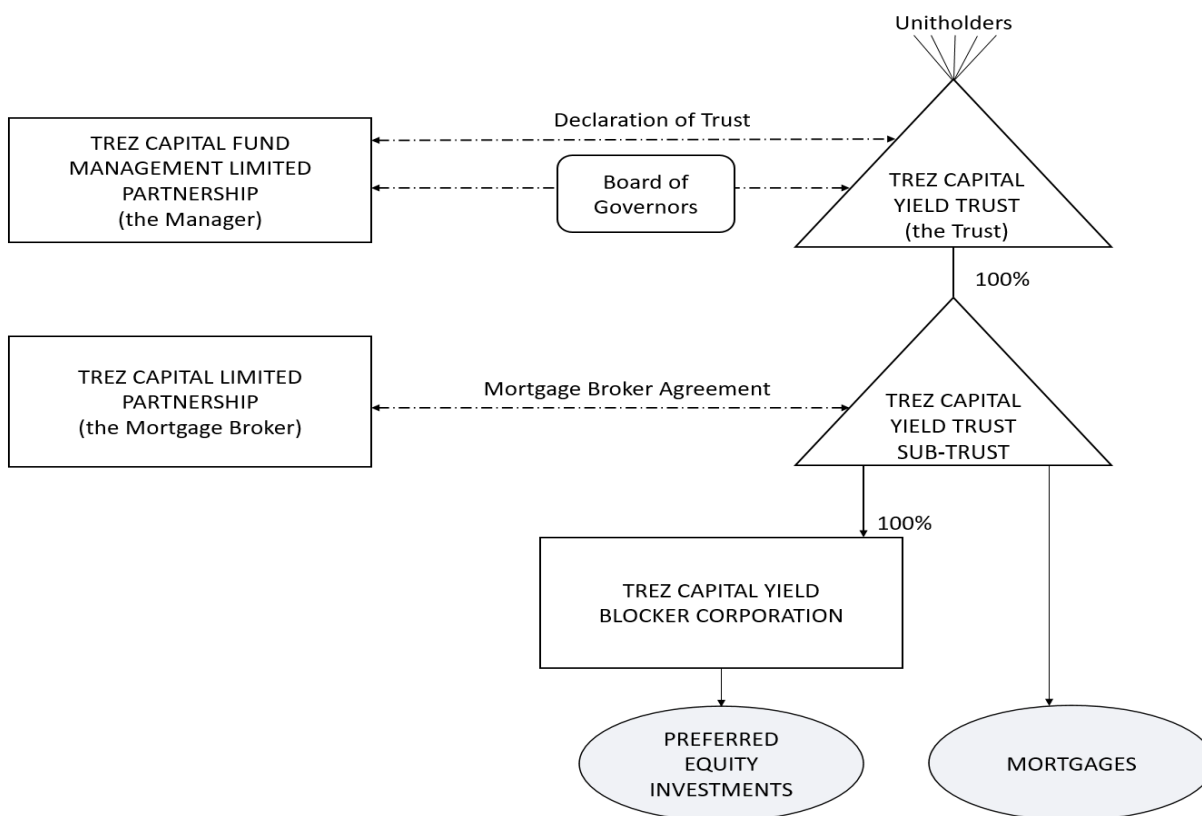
Unitholders

TREZ CAPITAL FUND MANAGEMENT LIMITED PARTNERSHIP (the Manager)

Declaration of Trust

Board of Governors

TREZ CAPITAL YIELD TRUST (the Trust)

100%

TREZ CAPITAL LIMITED PARTNERSHIP (the Mortgage Broker)

Mortgage Broker Agreement

TREZ CAPITAL YIELD TRUST SUB-TRUST

100%

TREZ CAPITAL YIELD BLOCKER CORPORATION

PREFERRED EQUITY INVESTMENTS

MORTGAGES